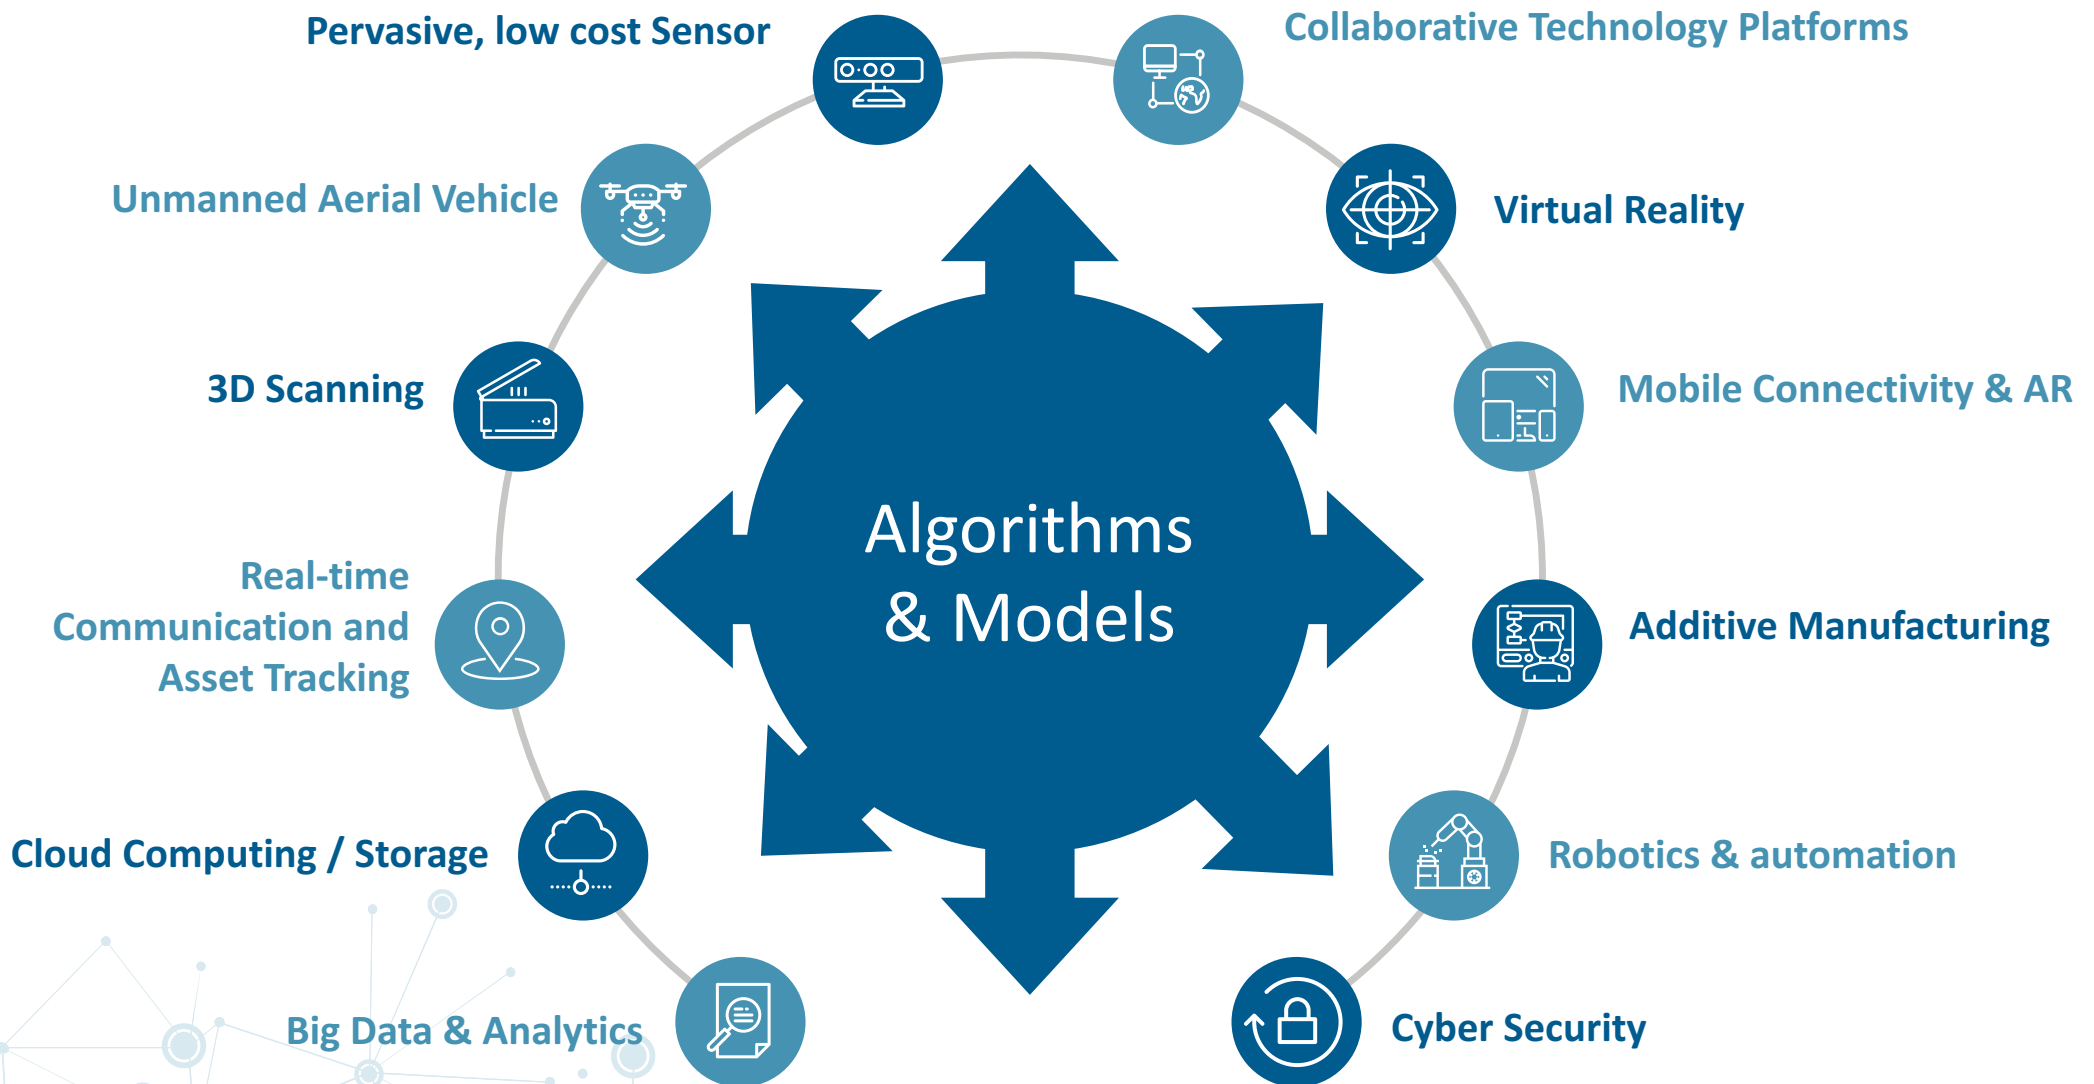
Pervasive, low cost Sensor

Collaborative Technology Platforms

Unmanned Aerial Vehicle

Virtual Reality

3D Scanning

Mobile Connectivity & AR

Algorithms & Models

Real-time Communication and Asset Tracking

Additive Manufacturing

Cloud Computing / Storage

Robotics & automation

Big Data & Analytics

Cyber Security